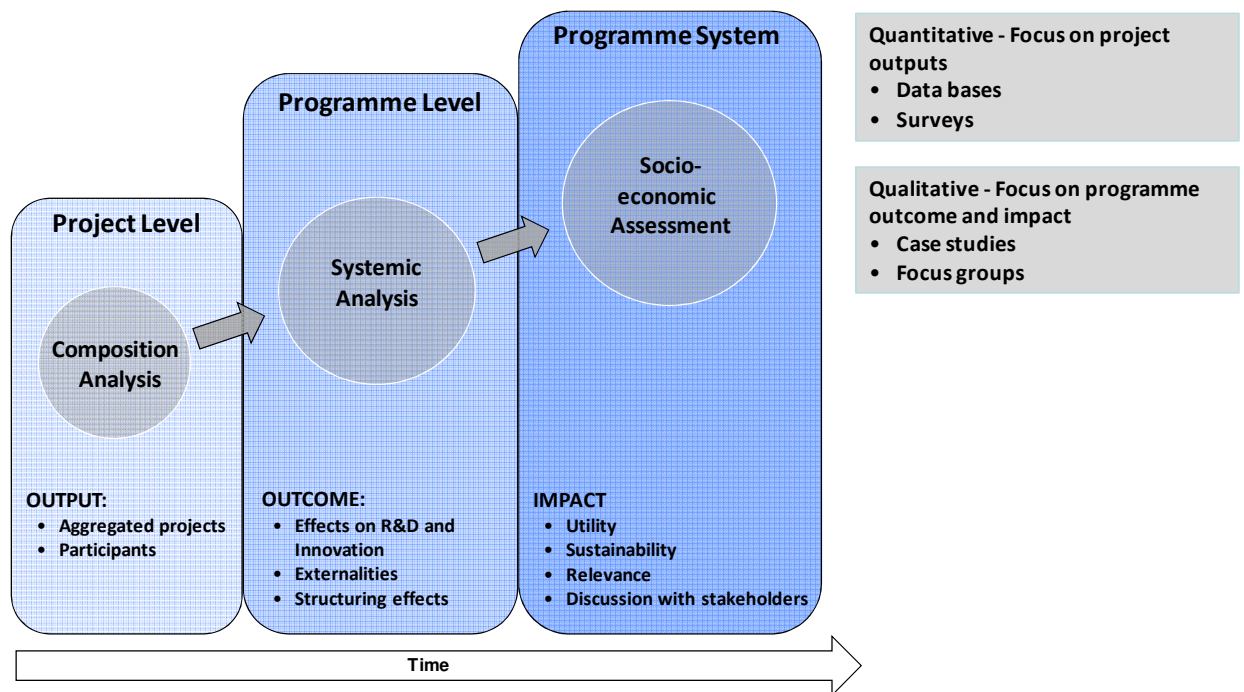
Project Level

Composition Analysis

OUTPUT:
- Aggregated projects
- Participants

Programme Level

Systemic Analysis

OUTCOME:
- Effects on R&D and Innovation
- Externalities
- Structuring effects

Programme System

Socio-economic Assessment

IMPACT
- Utility
- Sustainability
- Relevance
- Discussion with stakeholders

Time

Quantitative - Focus on project outputs
- Data bases
- Surveys

Qualitative - Focus on programme outcome and impact
- Case studies
- Focus groups